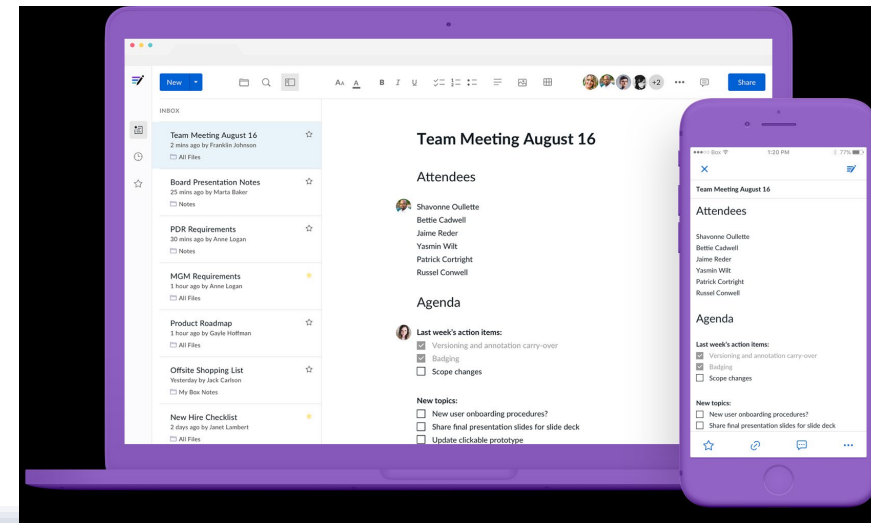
New

Aa A B I U

+2 ··· Share

INBOX

Team Meeting August 16
2 mins ago by Franklin Johnson
All Files

Board Presentation Notes
25 mins ago by Marta Baker
Notes

PDR Requirements
30 mins ago by Anne Logan
Notes

MGM Requirements
1 hour ago by Anne Logan
All Files

Product Roadmap
1 hour ago by Gayle Hoffman
All Files

Offsite Shopping List
Yesterday by Jack Carlson
My Box Notes

New Hire Checklist
2 days ago by Janet Lambert
All Files

Team Meeting August 16

Attendees

Shavonne Oullette
Bettie Cadwell
Jaime Reder
Yasmin Wilt
Patrick Cortright
Russel Conwell

Agenda

Last week's action items:
Versioning and annotation carry-over
Badging
Scope changes

New topics:
New user onboarding procedures?
Share final presentation slides for slide deck
Update clickable prototype

Box 1:20 PM 77%
×
Team Meeting August 16

Attendees

Shavonne Oullette
Bettie Cadwell
Jaime Reder
Yasmin Wilt
Patrick Cortright
Russel Conwell

Agenda

Last week's action items:
Versioning and annotation carry-over
Badging
Scope changes

New topics:
New user onboarding procedures?
Share final presentation slides for slide deck

···